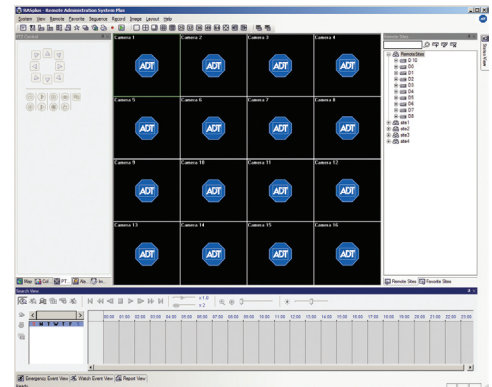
RASplus - Remote Administration System Plus

System View Remote Favorite Sequence Record Image Layout Help

PTZ Control

Camera 1
ADT
Camera 2
ADT
Camera 3
ADT
Camera 4
ADT
Camera 5
ADT
Camera 6
ADT
Camera 7
ADT
Camera 8
ADT
Camera 9
ADT
Camera 10
ADT
Camera 11
ADT
Camera 12
ADT
Camera 13
ADT
Camera 14
ADT
Camera 15
ADT
Camera 16
ADT

Remote Sites
RemoteSites
D 10
D0
D1
D2
D3
D4
D5
D6
D7
D8
site1
site2
site3
site4

Remote Sites Favorite Sites

Stream View

Map Col. PT Ala. In.

Search View

x1.0
x2

S M T W T F S

00:00 01:00 02:00 03:00 04:00 05:00 06:00 07:00 08:00 09:00 10:00 11:00 12:00 13:00 14:00 15:00 16:00 17:00 18:00 19:00 20:00 21:00 22:00 23:00

Emergency Event View Watch Event View Report View

Ready